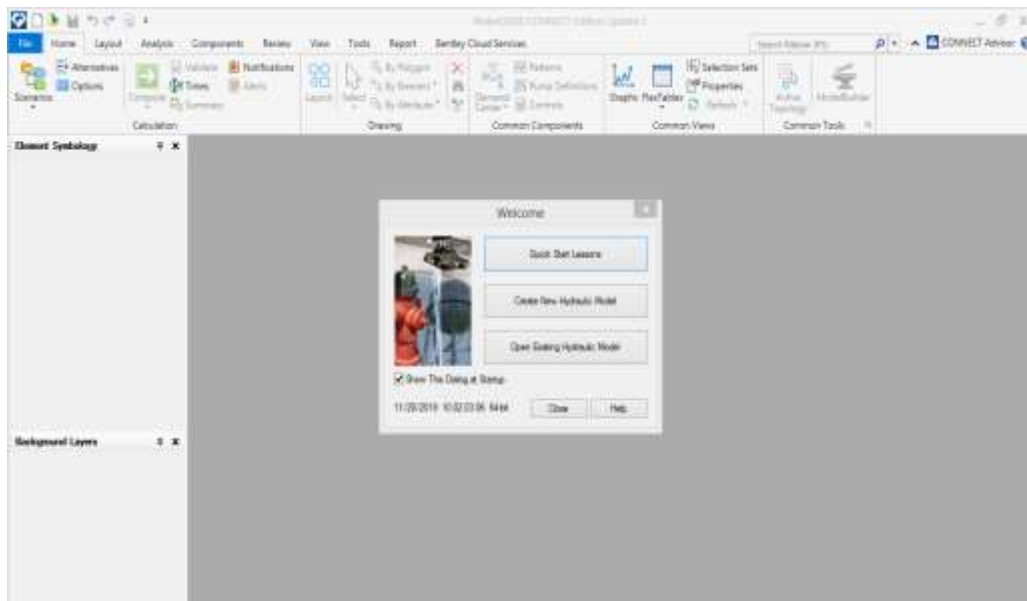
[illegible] CONNECT Edition Update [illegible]

File Home Layout Analysis Components Review View Tools Report Bentley Cloud Services

Search Ribbon (F1) CONNECT Advisor

Scenarios Alternatives Options Compute Validate Times Summary Notifications Alerts Calculation

Layout Select By Polygon By Element By Attribute Drawing

Element Curve Patterns Pump Definitions Controls Common Components

Graphs FlexTables Selection Sets Properties Refresh Common Views

Active Topology ModelBuilder Common Tools

Element Symbology

Background Layers

Welcome

Quick Start Lessons

Create New Hydraulic Model

Open Existing Hydraulic Model

Show This Dialog at Startup

11/20/2019 10:02:03.06 9AM

Close Help